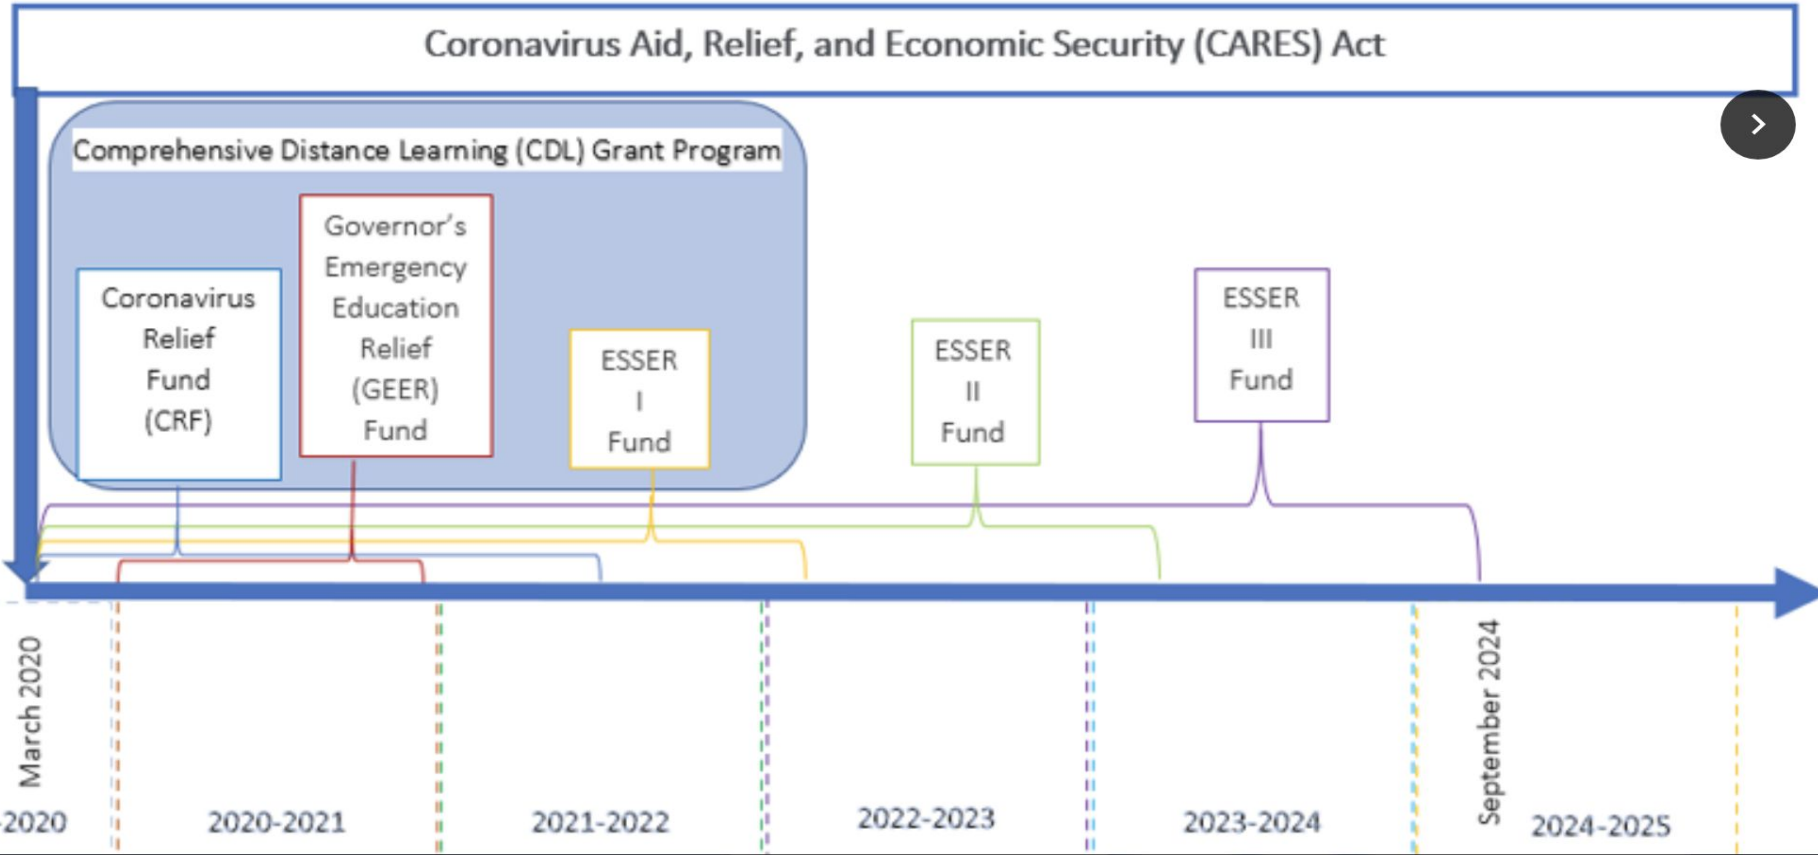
Coronavirus Aid, Relief, and Economic Security (CARES) Act

Comprehensive Distance Learning (CDL) Grant Program

Coronavirus Relief Fund (CRF)

Governor's Emergency Education Relief (GEER) Fund

ESSER I Fund

ESSER II Fund

ESSER III Fund

March 2020

September 2024

-2020

2020-2021

2021-2022

2022-2023

2023-2024

2024-2025